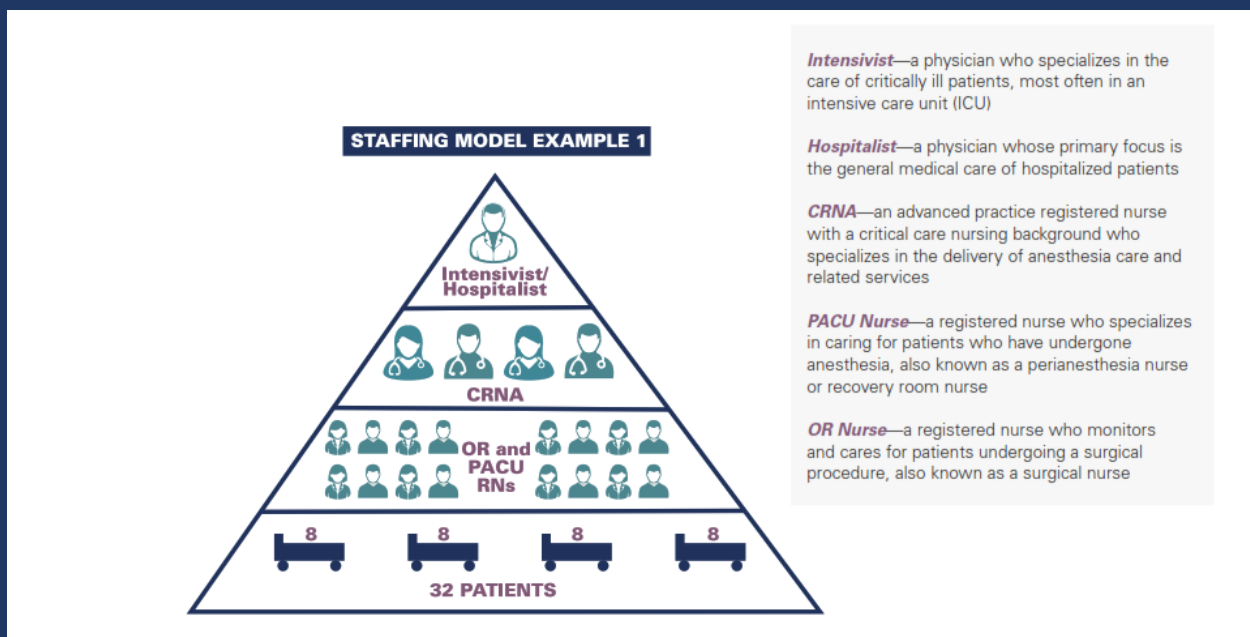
STAFFING MODEL EXAMPLE 1

Intensivist/ Hospitalist

CRNA

OR and PACU RNs

8

8

8

8

32 PATIENTS

Intensivist—a physician who specializes in the care of critically ill patients, most often in an intensive care unit (ICU)

Hospitalist—a physician whose primary focus is the general medical care of hospitalized patients

CRNA—an advanced practice registered nurse with a critical care nursing background who specializes in the delivery of anesthesia care and related services

PACU Nurse—a registered nurse who specializes in caring for patients who have undergone anesthesia, also known as a perianesthesia nurse or recovery room nurse

OR Nurse—a registered nurse who monitors and cares for patients undergoing a surgical procedure, also known as a surgical nurse